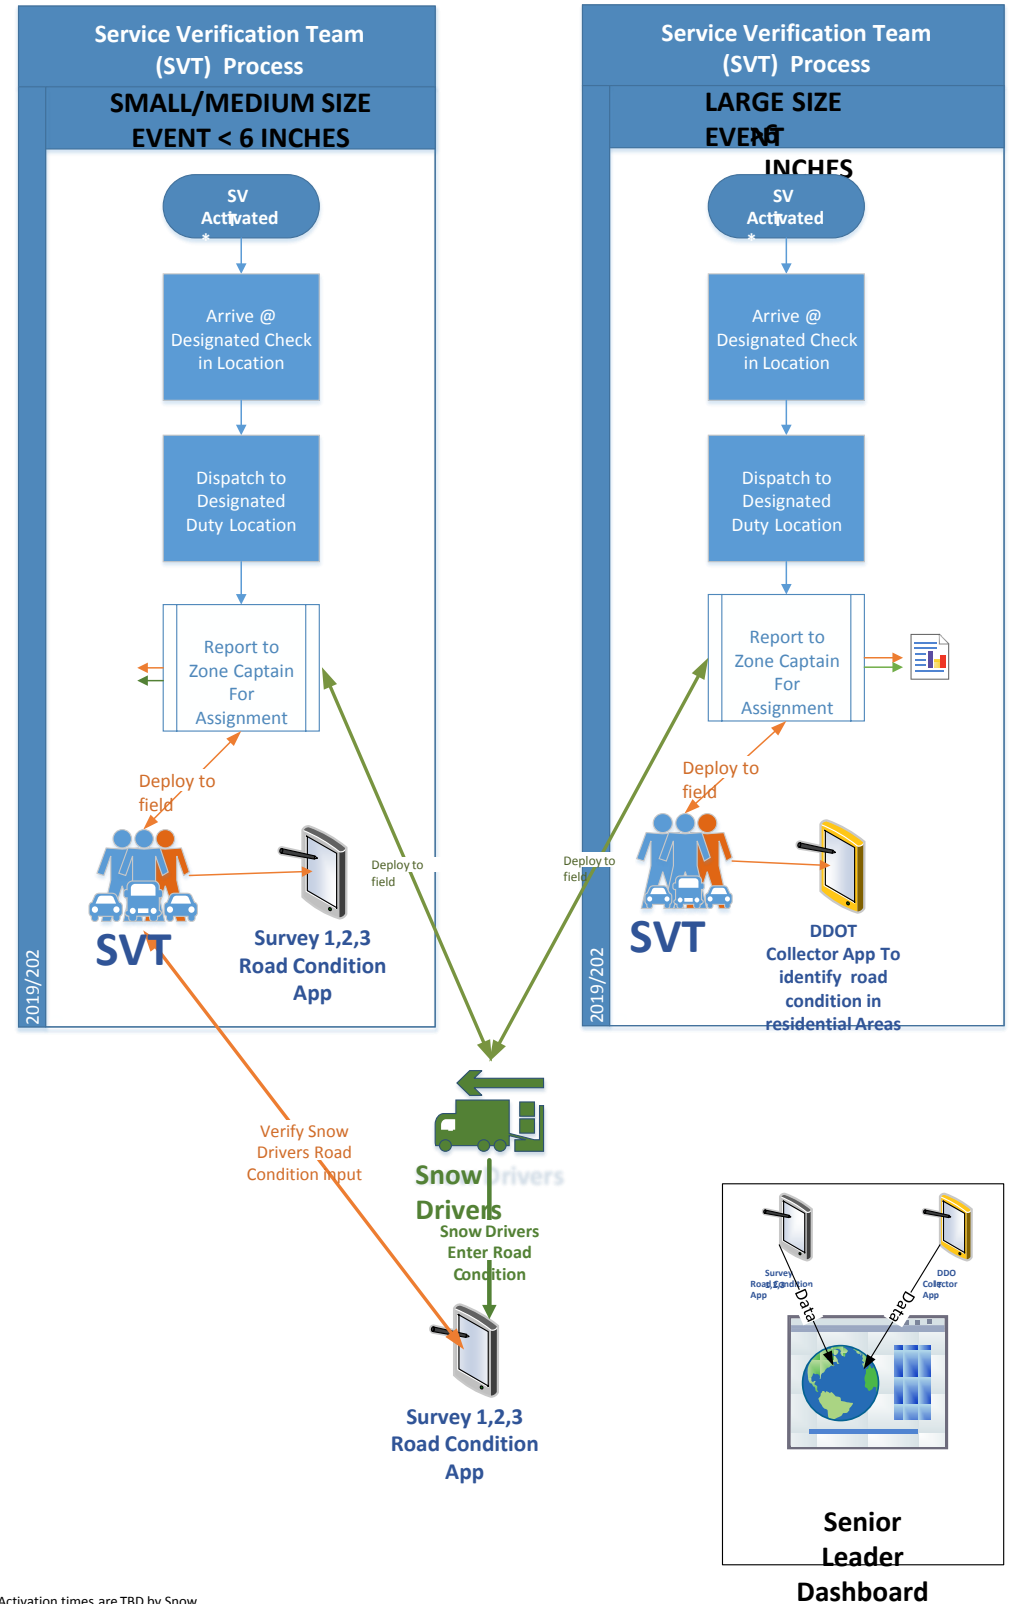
Service Verification Team (SVT) Process

SMALL/MEDIUM SIZE EVENT < 6 INCHES

SV Activated *

Arrive @ Designated Check in Location

Dispatch to Designated Duty Location

Report to Zone Captain For Assignment

Deploy to field

SVT

Survey 1,2,3 Road Condition App

2019/202

Deploy to field

Service Verification Team (SVT) Process

LARGE SIZE EVENT 6 INCHES

SV Activated *

Arrive @ Designated Check in Location

Dispatch to Designated Duty Location

Report to Zone Captain For Assignment

Deploy to field

Deploy to field

SVT

DDOT Collector App To identify road condition in residential Areas

2019/202

Verify Snow Drivers Road Condition Input

Snow Drivers

Snow Drivers Enter Road Condition

Survey 1,2,3 Road Condition App

Survey Road Condition App

DDOT Collector App

Data

Data

Senior Leader Dashboard

Activation times are TBD by Snow